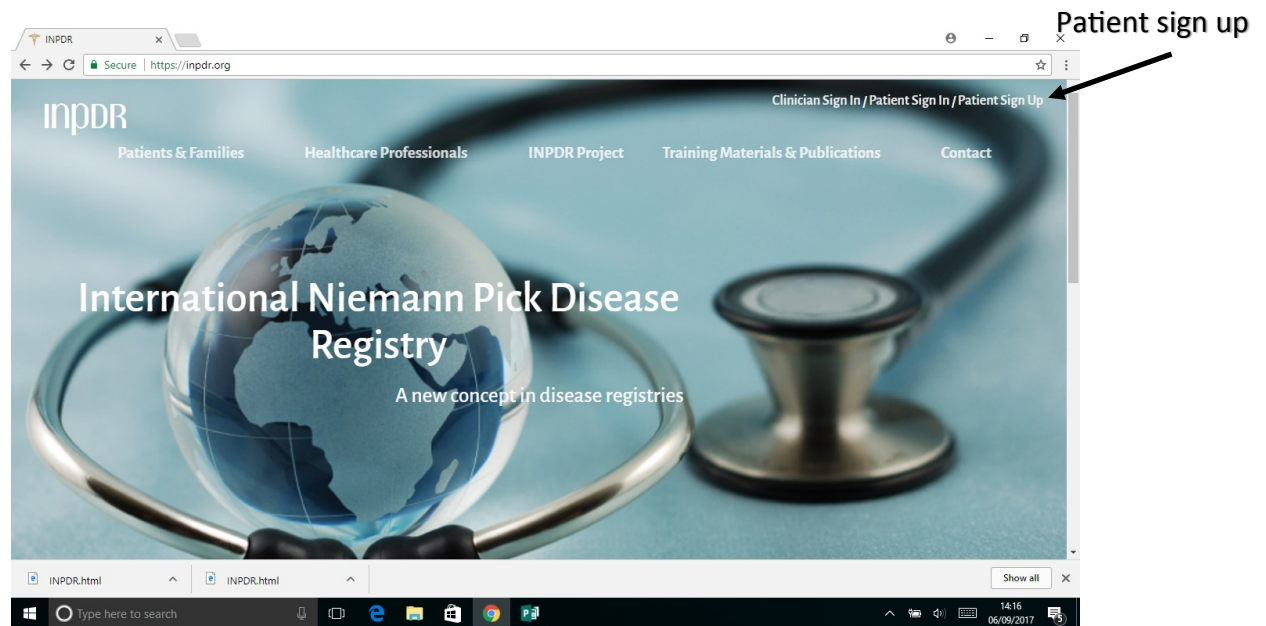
INPDR

Secure | https://inpdr.org

Patient sign up

INPDR

Clinician Sign In / Patient Sign In / Patient Sign Up

Patients & Families
Healthcare Professionals
INPDR Project
Training Materials & Publications
Contact

International Niemann Pick Disease Registry

A new concept in disease registries

INPDR.html
INPDR.html
Show all

Type here to search

14:16
06/09/2017